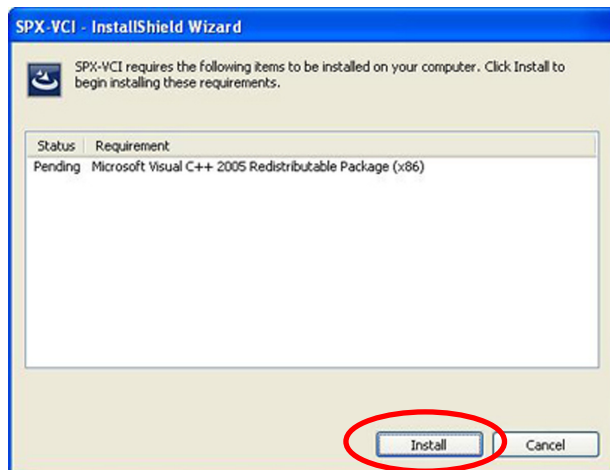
SPX-VCI - InstallShield Wizard

SPX-VCI requires the following items to be installed on your computer. Click Install to begin installing these requirements.

| Status | Requirement |
|---|---|
| Pending | Microsoft Visual C++ 2005 Redistributable Package (x86) |

Install

Cancel